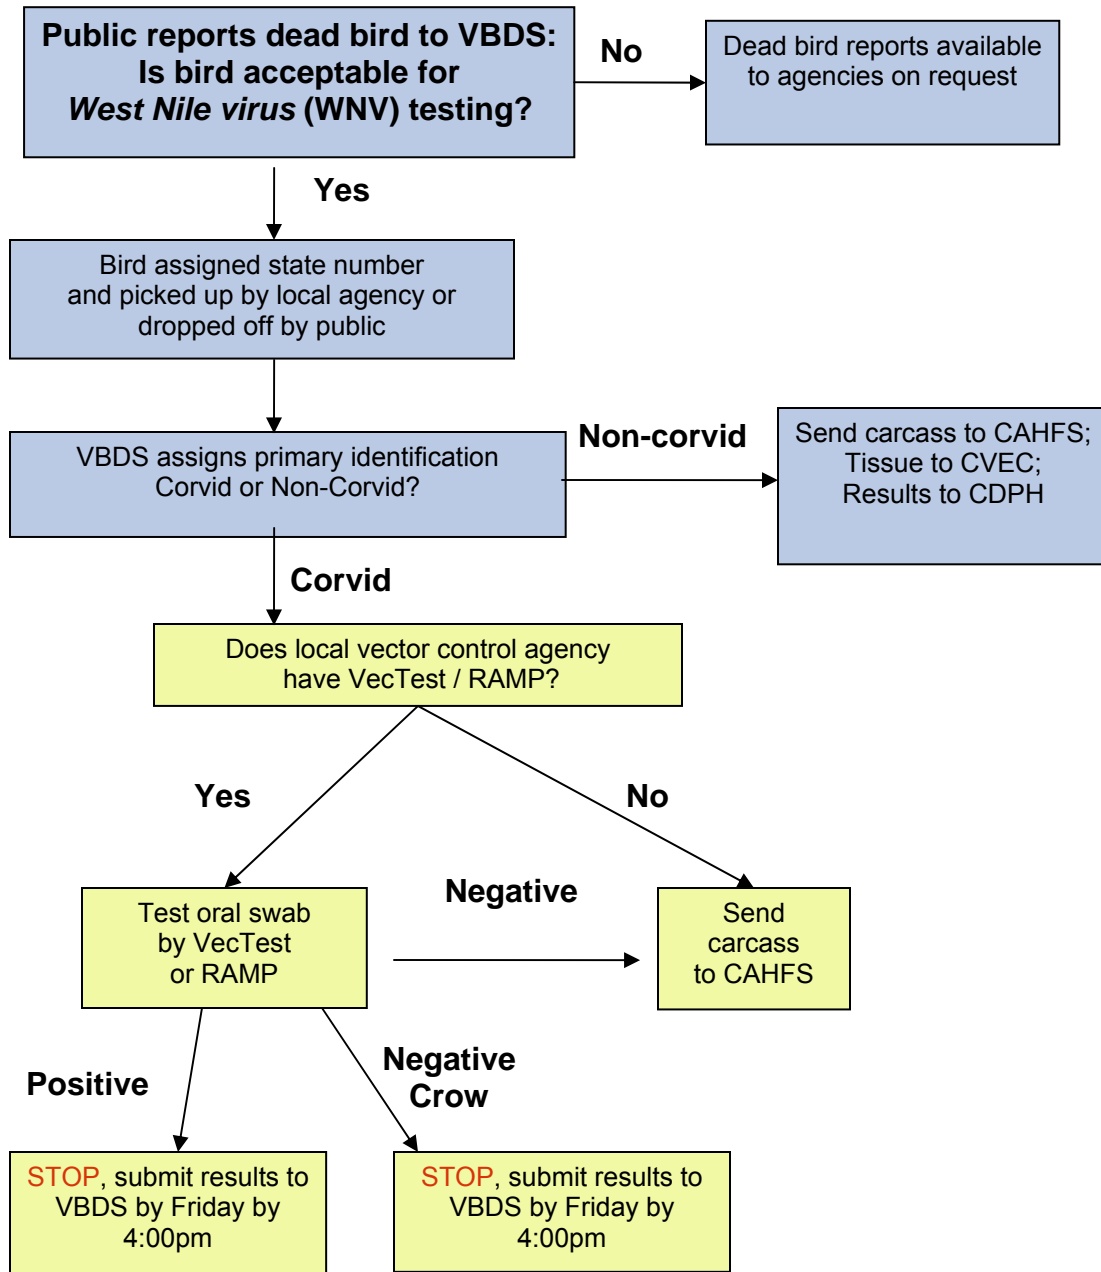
Public reports dead bird to VBDS: Is bird acceptable for *West Nile virus* (WNV) testing?

No

Dead bird reports available to agencies on request

Yes

Bird assigned state number and picked up by local agency or dropped off by public

VBDS assigns primary identification Corvid or Non-Corvid?

Non-corvid

Send carcass to CAHFS; Tissue to CVEC; Results to CDPH

Corvid

Does local vector control agency have VecTest / RAMP?

Yes

No

Test oral swab by VecTest or RAMP

Negative

Send carcass to CAHFS

Positive

Negative Crow

STOP, submit results to VBDS by Friday by 4:00pm

STOP, submit results to VBDS by Friday by 4:00pm